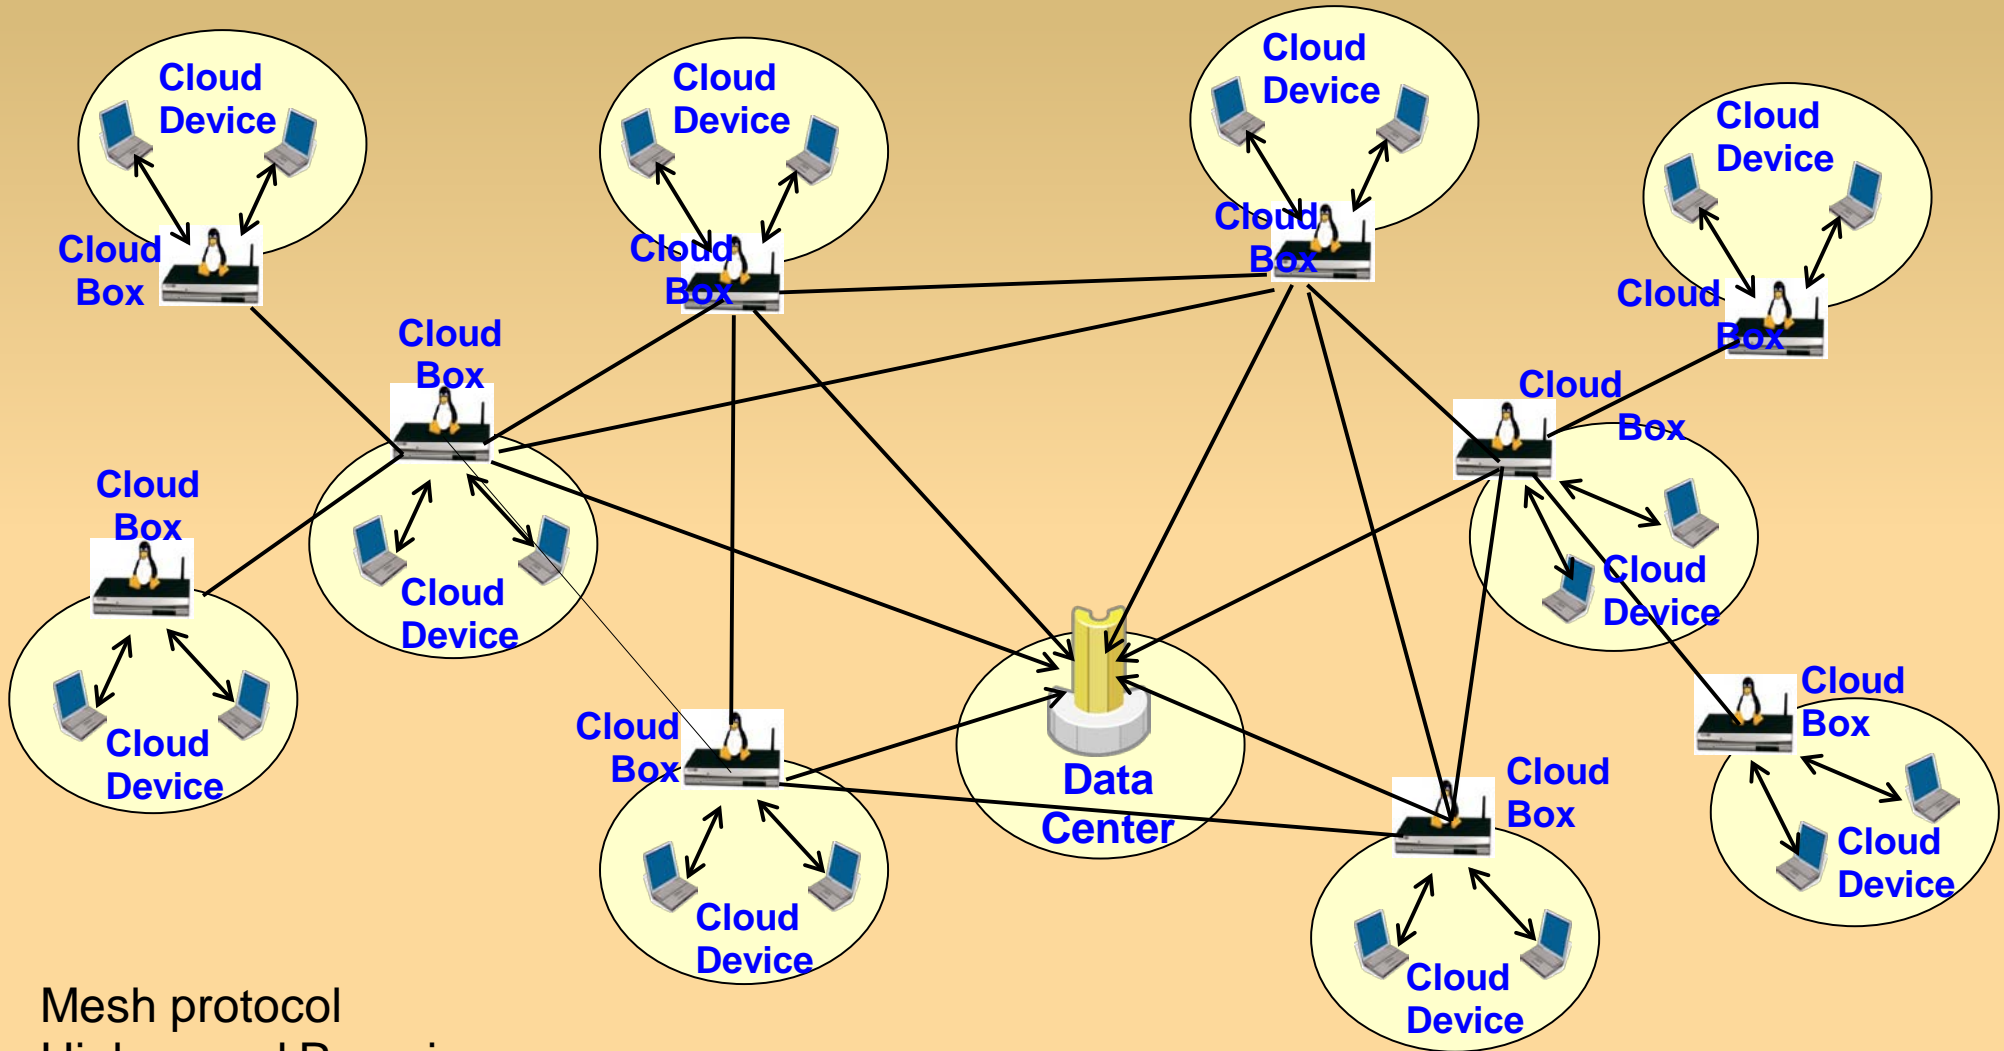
Cloud Device

Cloud Box

Cloud Device

Cloud Box

Cloud Device

Cloud Box

Cloud Device

Cloud Box

Cloud Box

Cloud Device

Cloud Box

Cloud Box

Cloud Device

Cloud Device

Cloud Box

Cloud Device

Data Center

Cloud Box

Cloud Device

Cloud Box

Cloud Device

Cloud Device

Mesh protocol

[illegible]